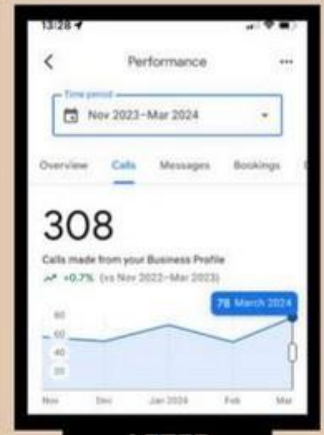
13:28

Performance

Time period
Nov 2023–Mar 2024

Overview Calls Messages Bookings

308

Calls made from your Business Profile
+0.7% (vs Nov 2022–Mar 2023)

78 March 2024

80
60
40
20

Nov Dec Jan 2024 Feb Mar